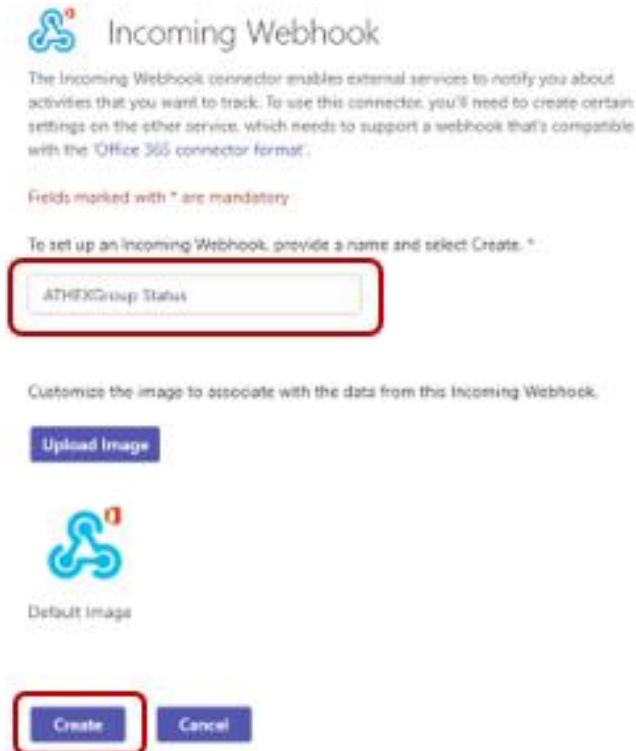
Incoming Webhook

The Incoming Webhook connector enables external services to notify you about activities that you want to track. To use this connector, you'll need to create certain settings on the other service, which needs to support a webhook that's compatible with the 'Office 365 connector format'.

Fields marked with * are mandatory

To set up an Incoming Webhook, provide a name and select Create. *

ATHEXGroup Status

Customize the image to associate with the data from this Incoming Webhook.

Upload Image

Default Image

Create

Cancel